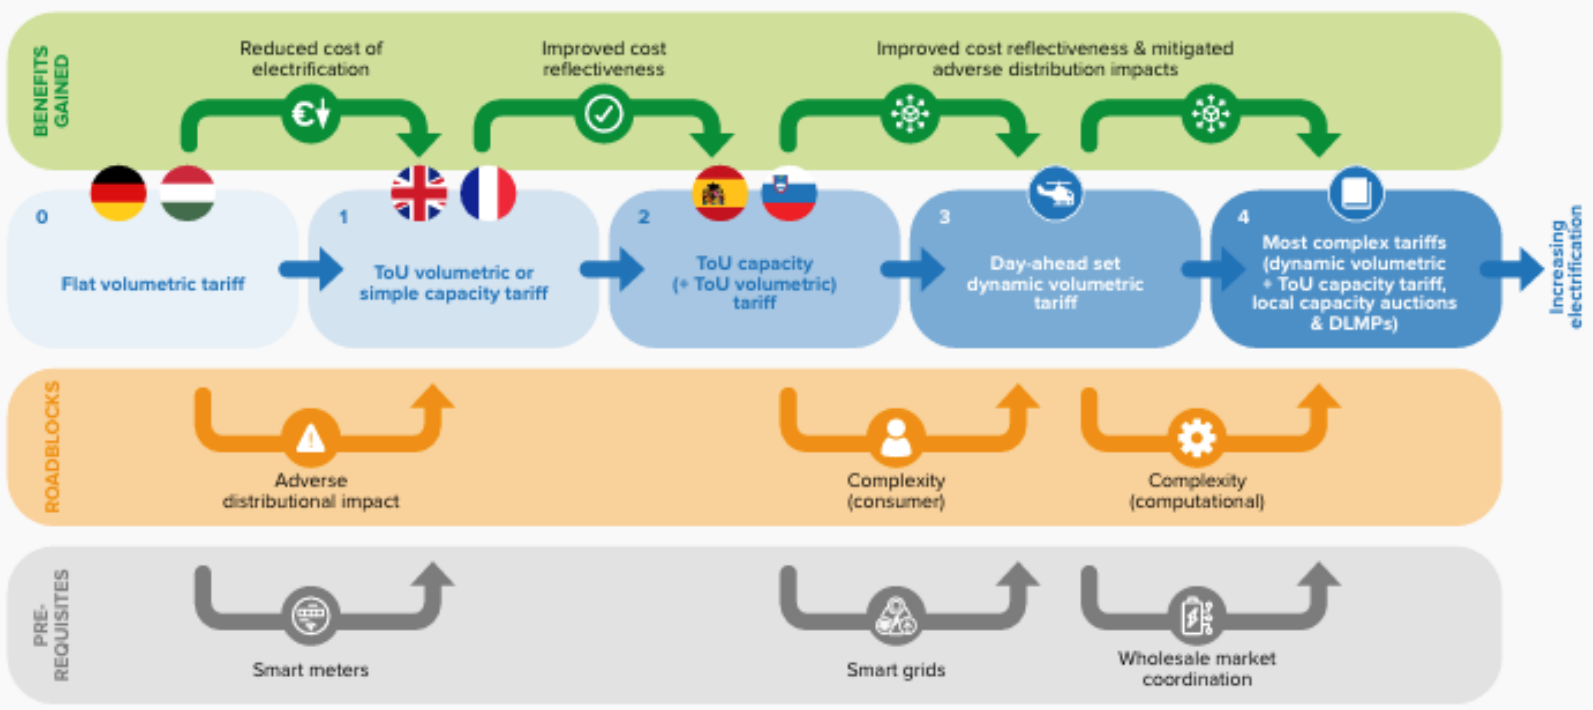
BENEFITS GAINED

Reduced cost of electrification

Improved cost reflectiveness

Improved cost reflectiveness & mitigated adverse distribution impacts

0
Flat volumetric tariff

1
ToU volumetric or simple capacity tariff

2
ToU capacity (+ ToU volumetric) tariff

3
Day-ahead set dynamic volumetric tariff

4
Most complex tariffs (dynamic volumetric + ToU capacity tariff, local capacity auctions & DLMPs)

Increasing electrification

ROADBLOCKS

Adverse distributional impact

Complexity (consumer)

Complexity (computational)

PRE-REQUISITES

Smart meters

Smart grids

Wholesale market coordination